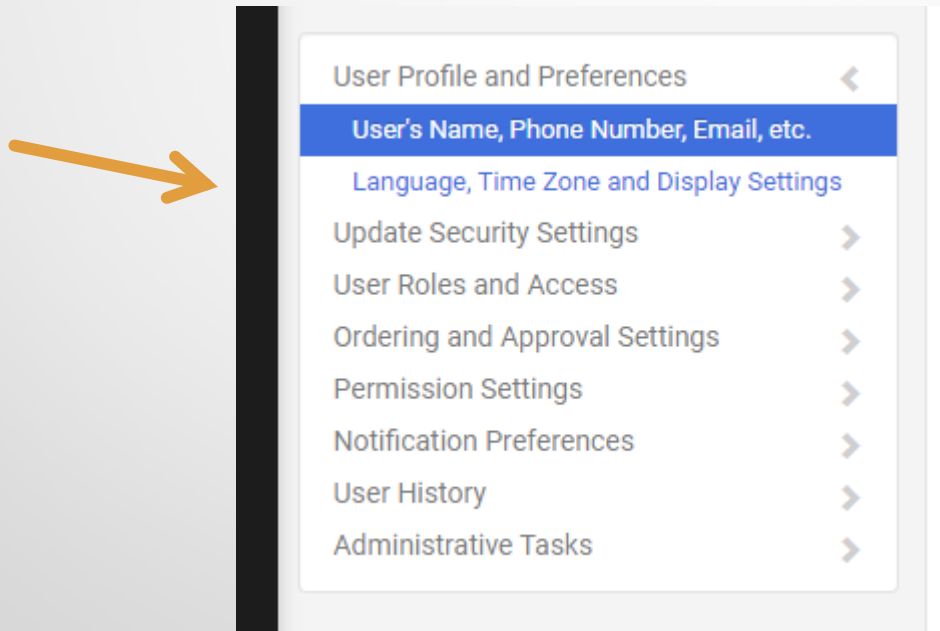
User Profile and Preferences
User's Name, Phone Number, Email, etc.
Language, Time Zone and Display Settings
Update Security Settings
User Roles and Access
Ordering and Approval Settings
Permission Settings
Notification Preferences
User History
Administrative Tasks